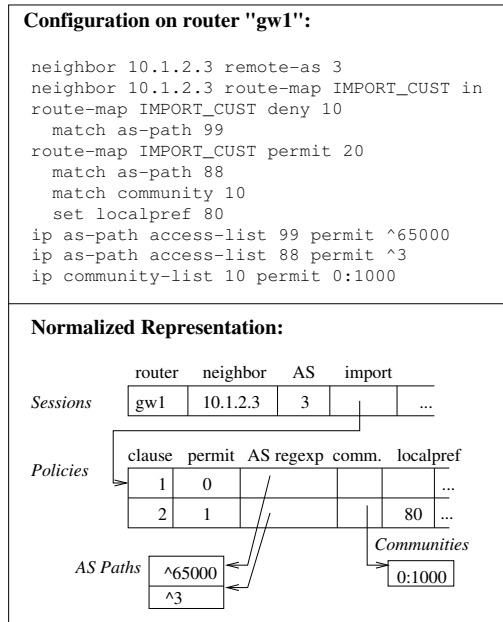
**Configuration on router "gw1":**

```
neighbor 10.1.2.3 remote-as 3
neighbor 10.1.2.3 route-map IMPORT_CUST in
route-map IMPORT_CUST deny 10
  match as-path 99
route-map IMPORT_CUST permit 20
  match as-path 88
  match community 10
  set localpref 80
ip as-path access-list 99 permit ^65000
ip as-path access-list 88 permit ^3
ip community-list 10 permit 0:1000
```

**Normalized Representation:**

*Sessions*

| router | neighbor | AS | import | |
|---|---|---|---|---|
| gw1 | 10.1.2.3 | 3 | | ... |

*Policies*

| clause | permit | AS regexp | comm. | localpref | |
|---|---|---|---|---|---|
| 1 | 0 | | | | ... |
| 2 | 1 | | | 80 | ... |

*AS Paths*

| ^65000 |
|---|
| ^3 |

*Communities*

| 0:1000 |
|---|